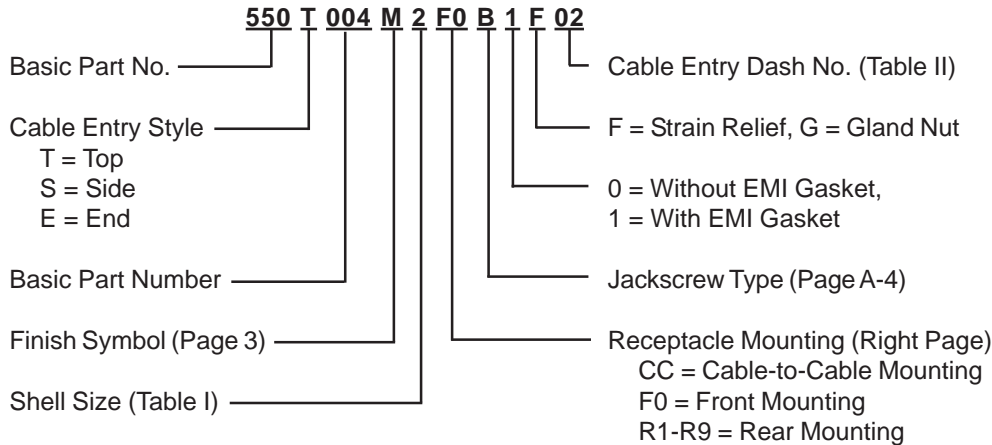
550 T 004 M 2 F0 B 1 F 02

Basic Part No.

Cable Entry Style
T = Top
S = Side
E = End

Basic Part Number

Finish Symbol (Page 3)

Shell Size (Table I)

Cable Entry Dash No. (Table II)

F = Strain Relief, G = Gland Nut

0 = Without EMI Gasket,
1 = With EMI Gasket

Jackscrew Type (Page A-4)

Receptacle Mounting (Right Page)
CC = Cable-to-Cable Mounting
F0 = Front Mounting
R1-R9 = Rear Mounting